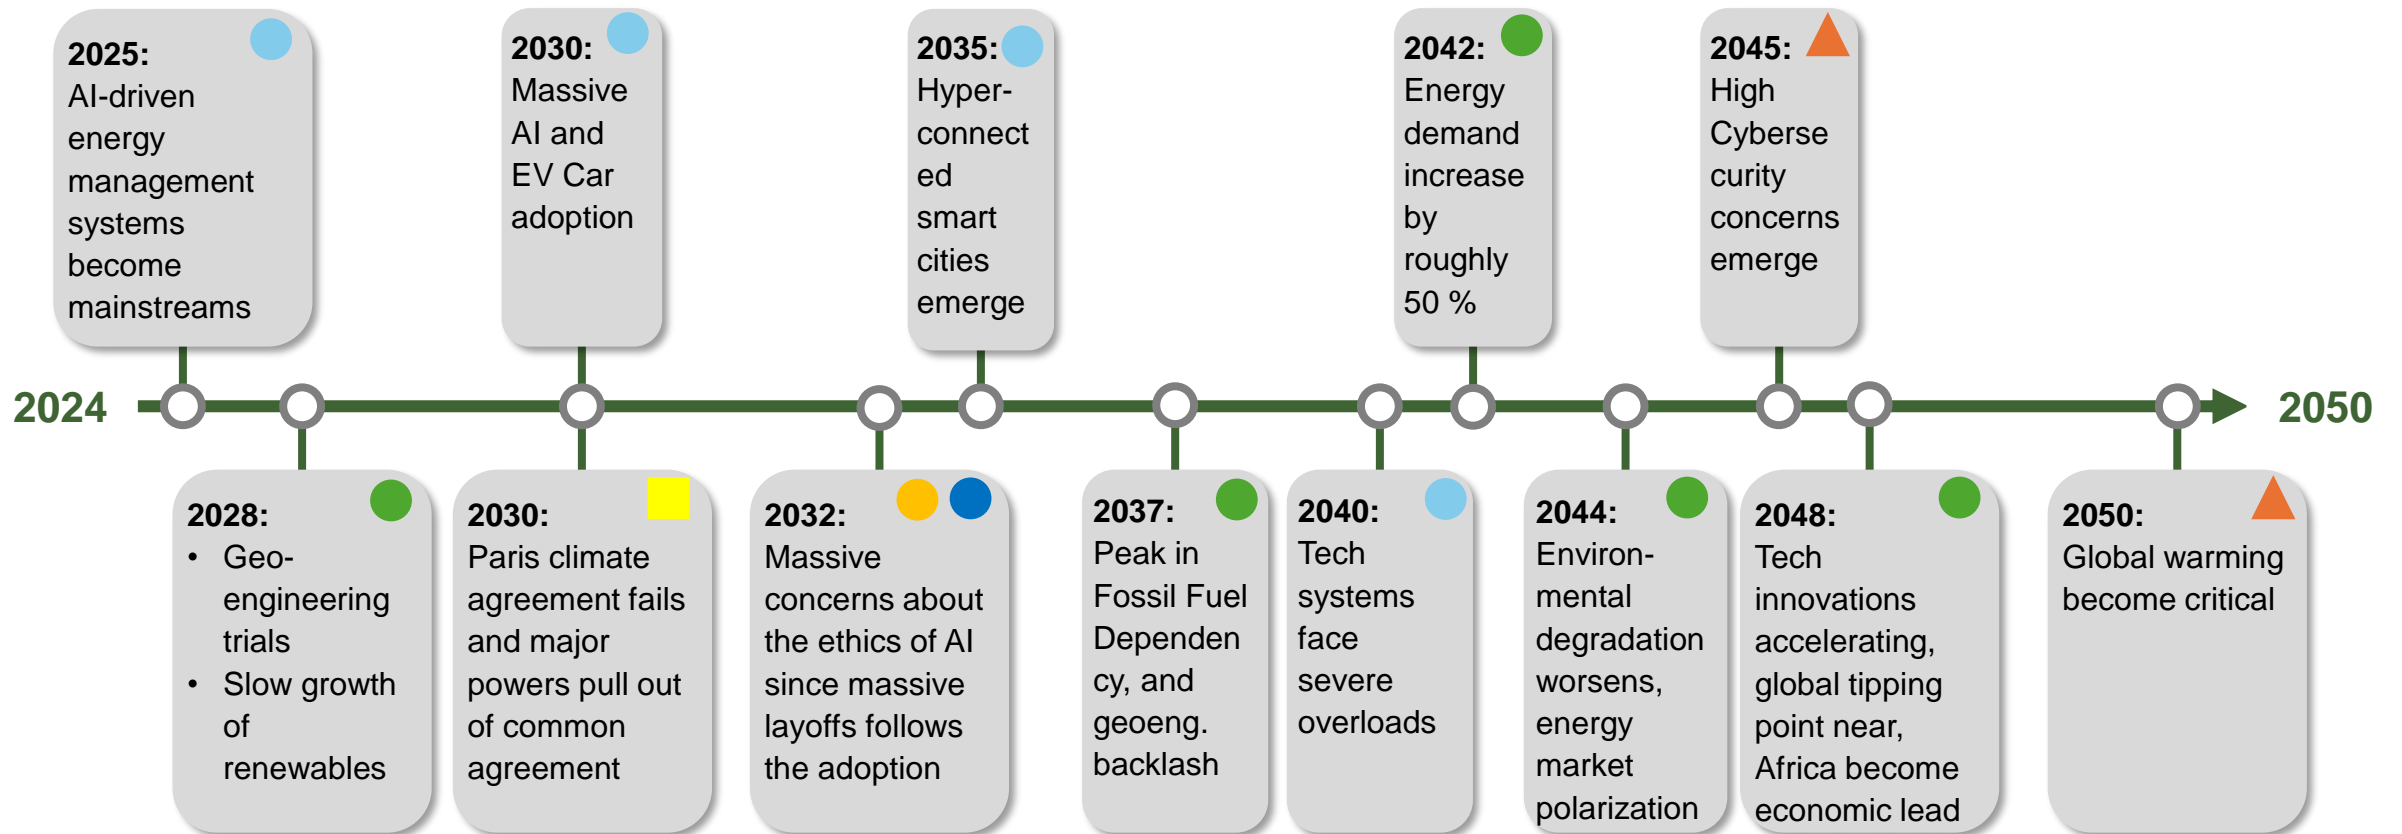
2025: AI-driven energy management systems become mainstreams

2030: Massive AI and EV Car adoption

2035: Hyper-connected smart cities emerge

2042: Energy demand increase by roughly 50 %

2045: High Cybersecurity concerns emerge

2024

2050

2028:
• Geo-engineering trials
• Slow growth of renewables

2030: Paris climate agreement fails and major powers pull out of common agreement

2032: Massive concerns about the ethics of AI since massive layoffs follows the adoption

2037: Peak in Fossil Fuel Dependency, and geoeng. backlash

2040: Tech systems face severe overloads

2044: Environ-mental degradation worsens, energy market polarization

2048: Tech innovations accelerating, global tipping point near, Africa become economic lead

2050: Global warming become critical